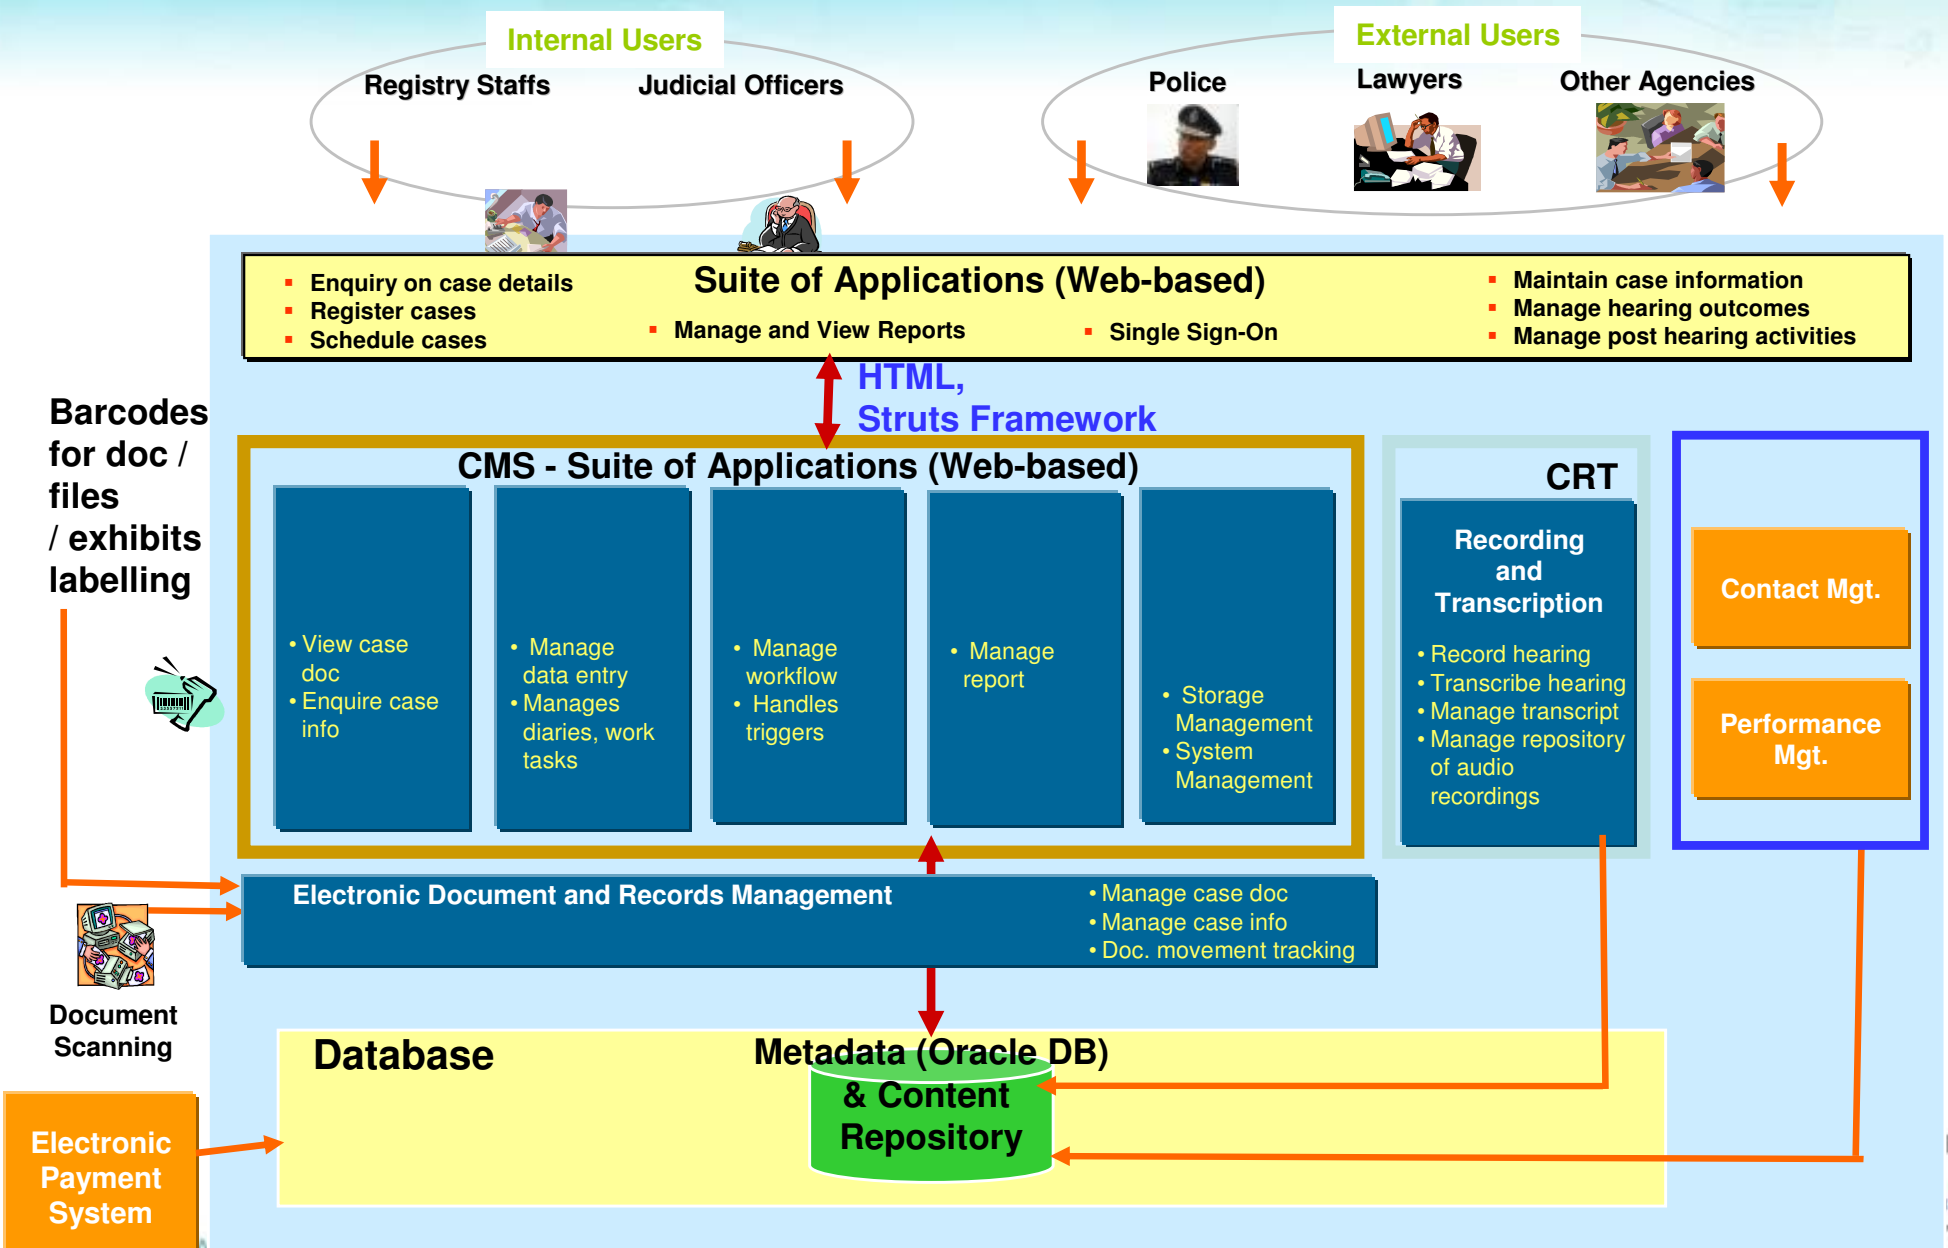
Internal Users

Registry Staffs

Judicial Officers

External Users

Police

Lawyers

Other Agencies

Suite of Applications (Web-based)

- Enquiry on case details
- Register cases
- Schedule cases

- Manage and View Reports

- Single Sign-On

- Maintain case information
- Manage hearing outcomes
- Manage post hearing activities

HTML, Struts Framework

Barcodes for doc / files / exhibits labelling

CMS - Suite of Applications (Web-based)

• View case doc
• Enquire case info

• Manage data entry
• Manages diaries, work tasks

• Manage workflow
• Handles triggers

• Manage report

• Storage Management
• System Management

CRT

Recording and Transcription

• Record hearing
• Transcribe hearing
• Manage transcript
• Manage repository of audio recordings

Contact Mgt.

Performance Mgt.

Electronic Document and Records Management

• Manage case doc
• Manage case info
• Doc. movement tracking

Document Scanning

Database

Metadata (Oracle DB) & Content Repository

Electronic Payment System